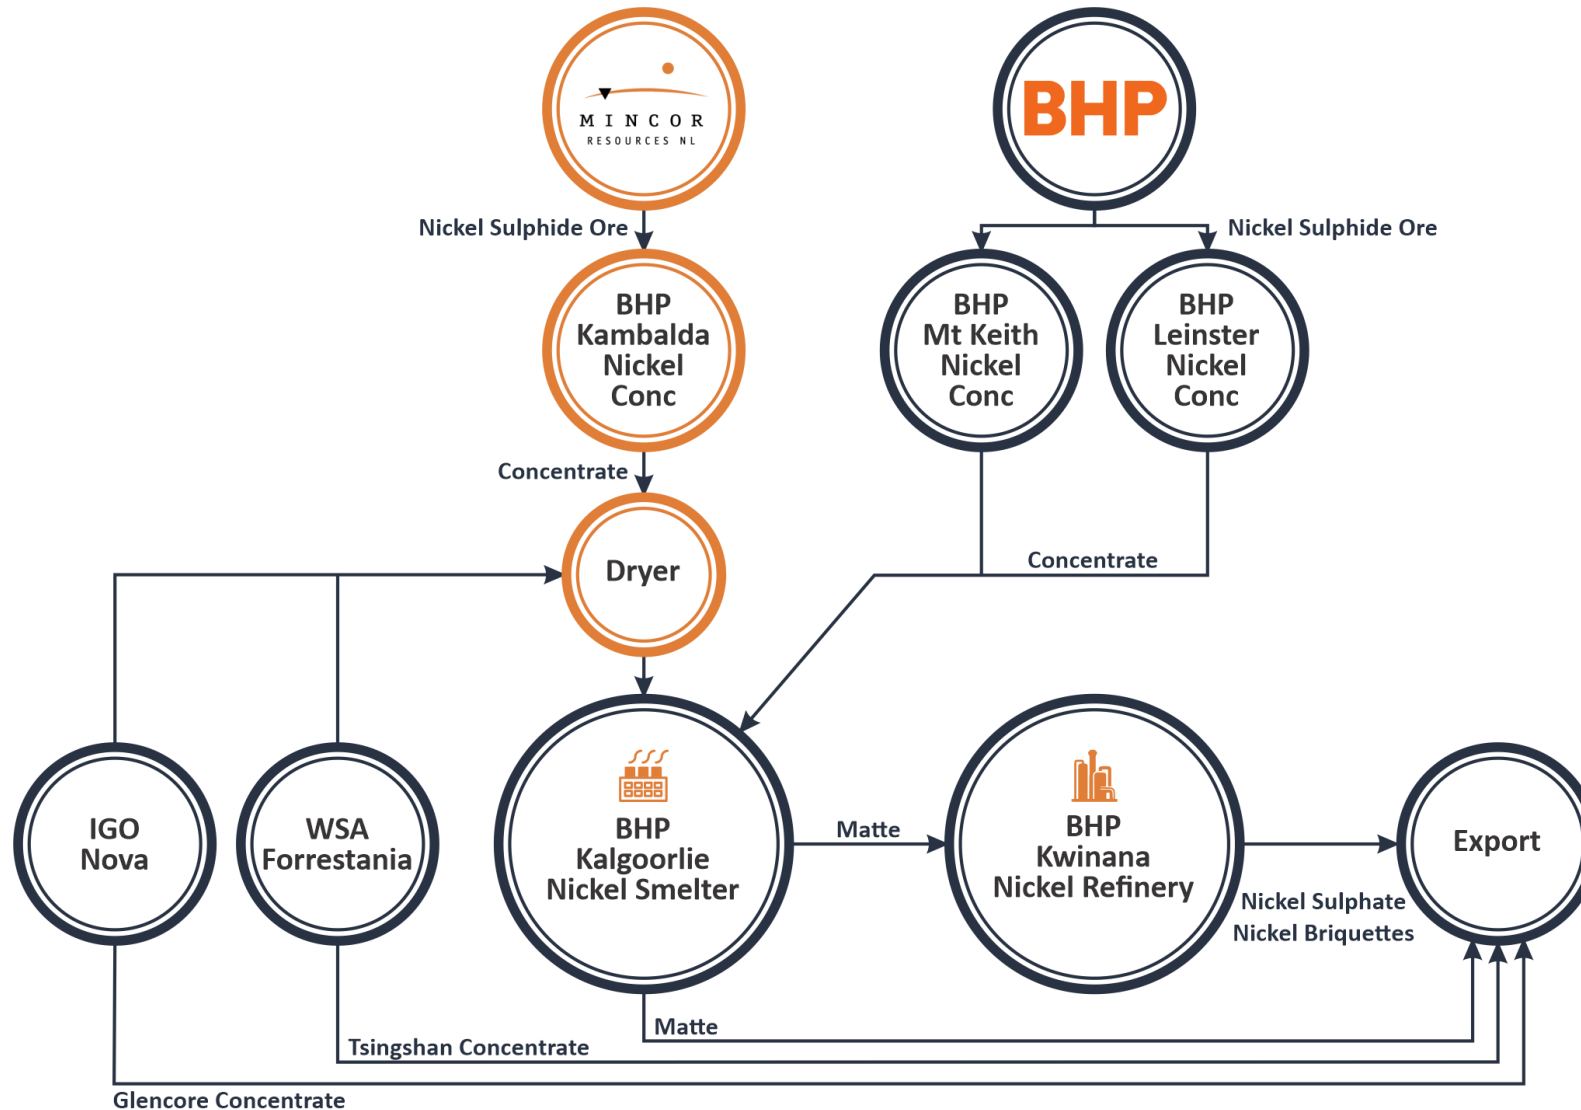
MINCOR
RESOURCES NL

BHP

Nickel Sulphide Ore

Nickel Sulphide Ore

BHP Kambalda Nickel Conc

BHP Mt Keith Nickel Conc

BHP Leinster Nickel Conc

Concentrate

Concentrate

Dryer

IGO Nova

WSA Forrestania

BHP Kalgoorlie Nickel Smelter

Matte

BHP Kwinana Nickel Refinery

Export

Nickel Sulphate
Nickel Briquettes

Matte

Tsingshan Concentrate

Glencore Concentrate